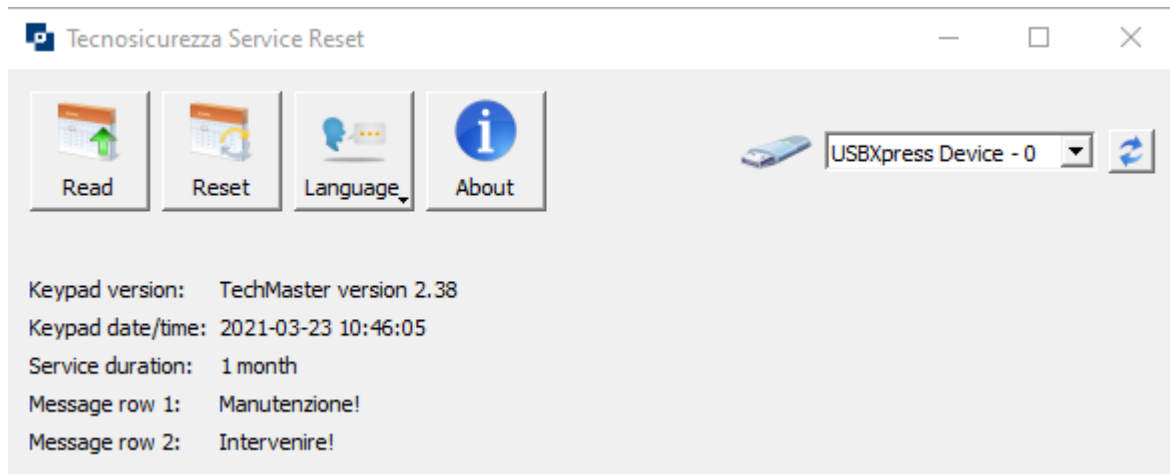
Tecnosicurezza Service Reset

Read

Reset

Language

About

USBXpress Device - 0

Keypad version: TechMaster version 2.38
Keypad date/time: 2021-03-23 10:46:05
Service duration: 1 month
Message row 1: Manutenzione!
Message row 2: Intervenire!